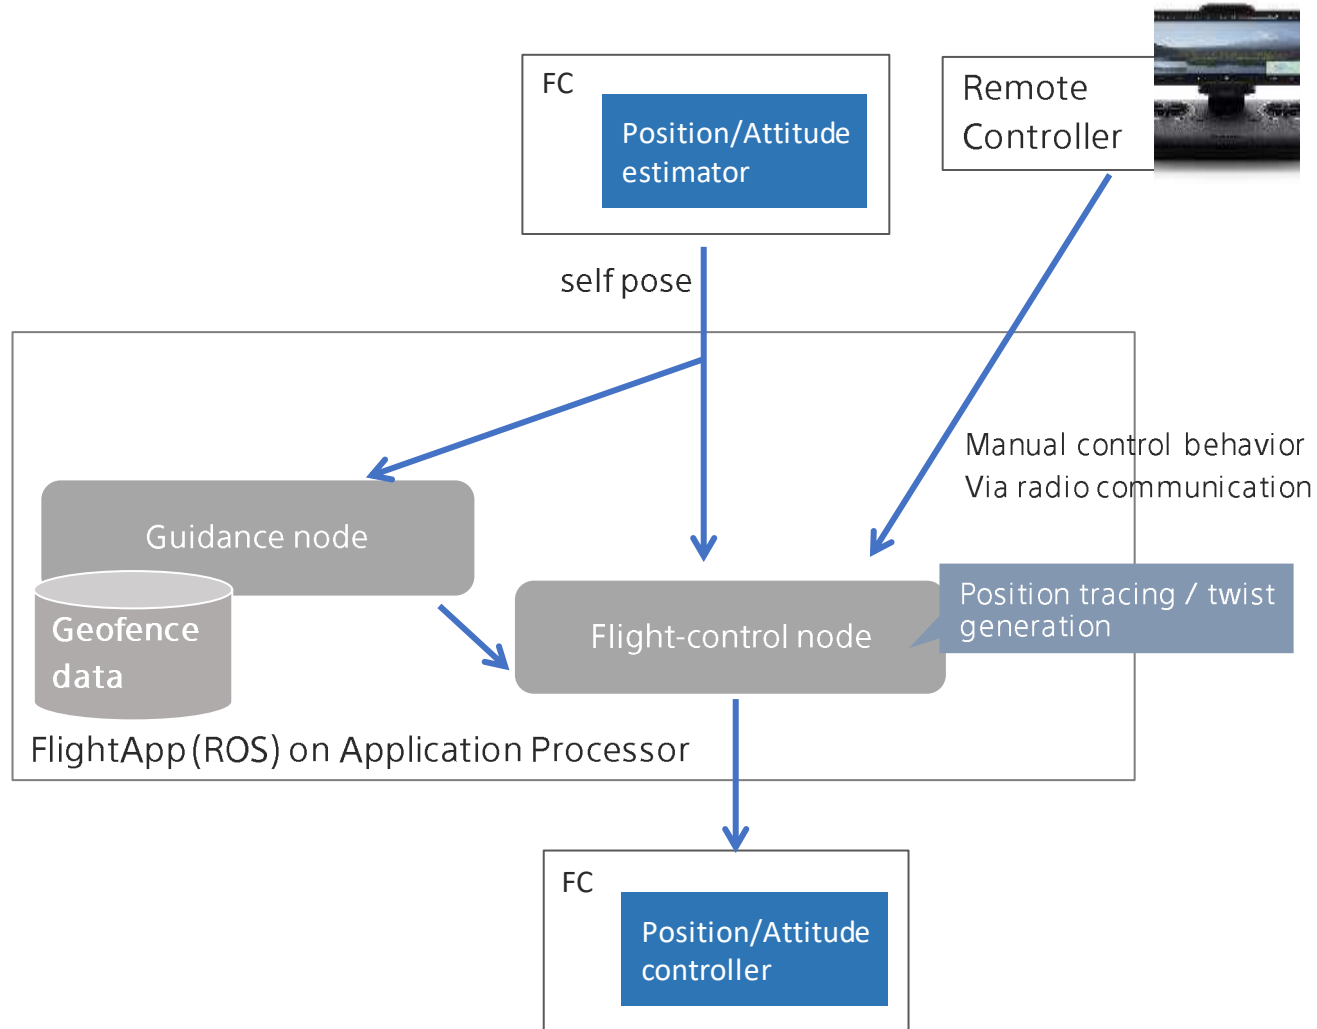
FC

Position/Attitude estimator

Remote Controller

self pose

Manual control behavior Via radio communication

Guidance node

Geofence data

Flight-control node

Position tracing / twist generation

FlightApp (ROS) on Application Processor

FC

Position/Attitude controller